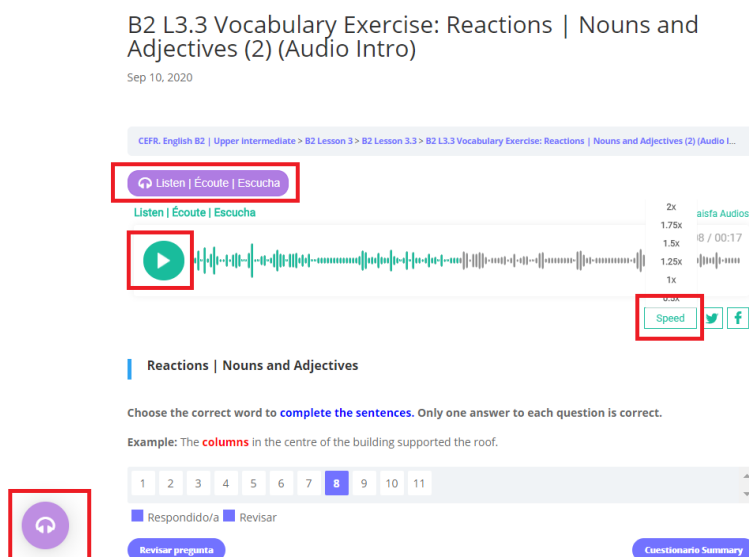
B2 L3.3 Vocabulary Exercise: Reactions | Nouns and Adjectives (2) (Audio Intro)

Sep 10, 2020

CEFR. English B2 | Upper intermediate > B2 Lesson 3 > B2 Lesson 3.3 > B2 L3.3 Vocabulary Exercise: Reactions | Nouns and Adjectives (2) (Audio I...

Listen | Écoute | Escucha

Listen | Écoute | Escucha

aisfa Audios

2x
1.75x
1.5x
1.25x
1x
0.5x

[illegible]8 / 00:17

Speed

Reactions | Nouns and Adjectives

Choose the correct word to complete the sentences. Only one answer to each question is correct.

Example: The columns in the centre of the building supported the roof.

1 2 3 4 5 6 7 8 9 10 11

Respondido/a Revisar

Revisar pregunta

Cuestionario Summary